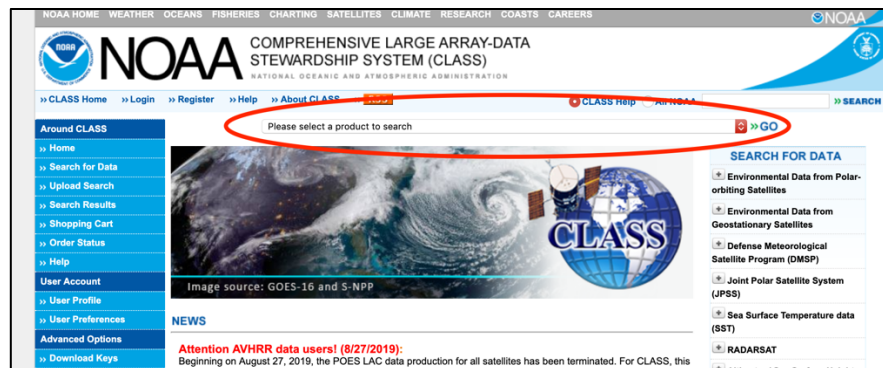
NOAA HOME WEATHER OCEANS FISHERIES CHARTING SATELLITES CLIMATE RESEARCH COASTS CAREERS

NOAA

NOAA

NOAA COMPREHENSIVE LARGE ARRAY-DATA STEWARDSHIP SYSTEM (CLASS)

NATIONAL OCEANIC AND ATMOSPHERIC ADMINISTRATION

» CLASS Home » Login » Register » Help » About CLASS RSS

CLASS Help All NOAA

» SEARCH

Please select a product to search

» GO

Around CLASS

» Home

» Search for Data

» Upload Search

» Search Results

» Shopping Cart

» Order Status

» Help

User Account

» User Profile

» User Preferences

Advanced Options

» Download Keys

CLASS

Image source: GOES-16 and S-NPP

NEWS

Attention AVHRR data users! (8/27/2019):

Beginning on August 27, 2019, the POES LAC data production for all satellites has been terminated. For CLASS, this

SEARCH FOR DATA

Environmental Data from Polar-orbiting Satellites

Environmental Data from Geostationary Satellites

Defense Meteorological Satellite Program (DMSP)

Joint Polar Satellite System (JPSS)

Sea Surface Temperature data (SST)

RADARSAT

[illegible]